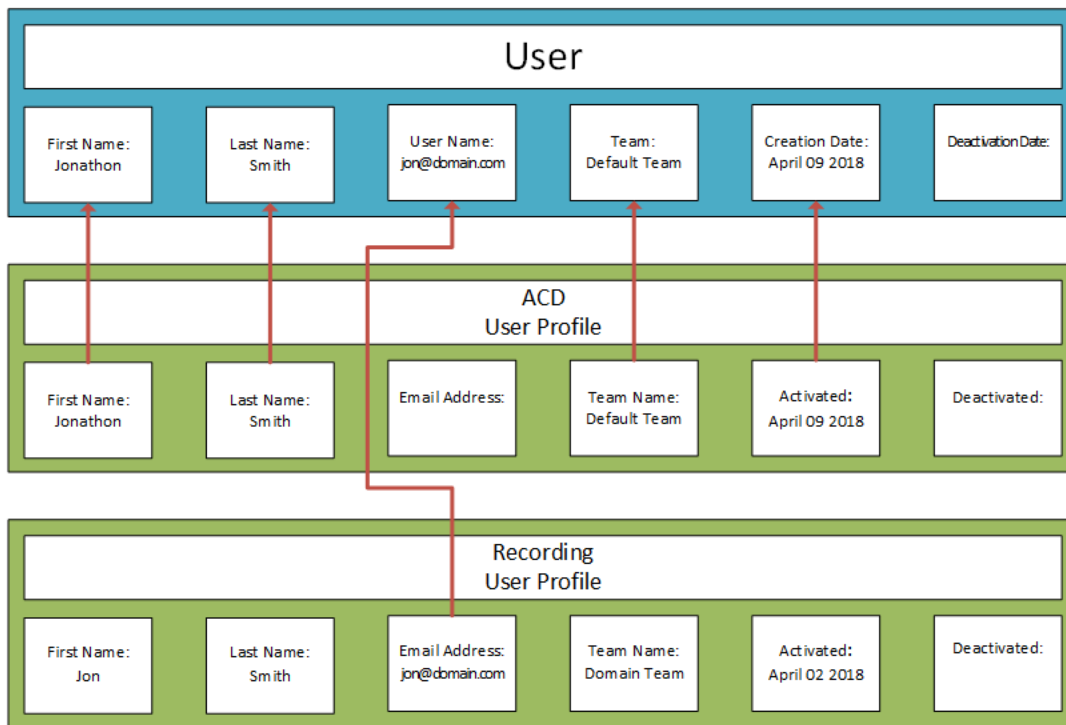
User

First Name: Jonathon

Last Name: Smith

User Name: jon@domain.com

Team: Default Team

Creation Date: April 09 2018

Deactivation Date:

ACD User Profile

First Name: Jonathon

Last Name: Smith

Email Address:

Team Name: Default Team

Activated: April 09 2018

Deactivated:

Recording User Profile

First Name: Jon

Last Name: Smith

Email Address: jon@domain.com

Team Name: Domain Team

Activated: April 02 2018

Deactivated: